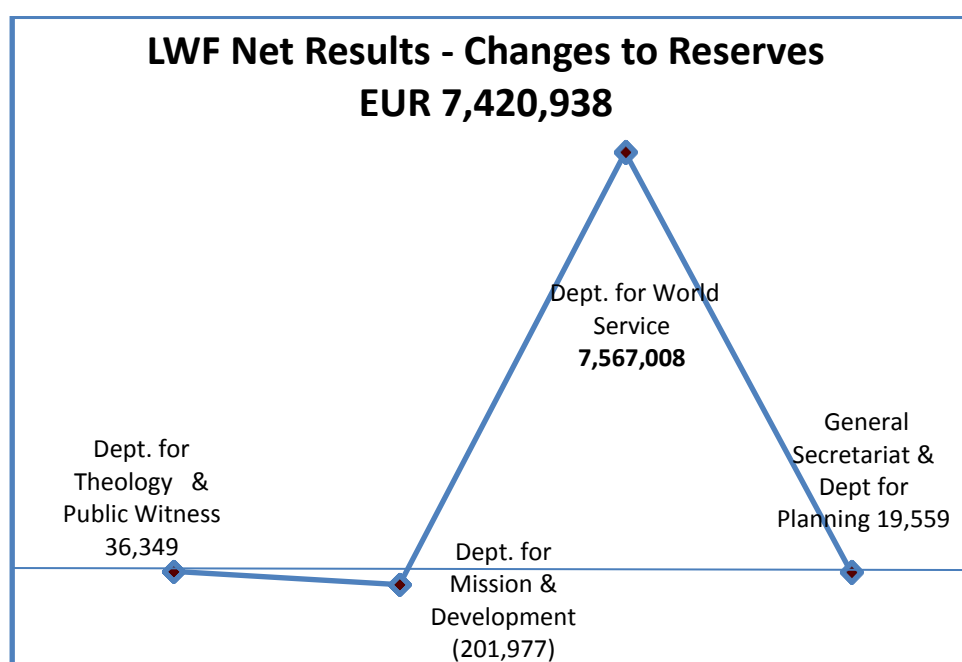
LWF Net Results - Changes to Reserves
EUR 7,420,938

Dept. for World Service
**7,567,008**

Dept. for Theology & Public Witness
36,349

Dept. for Mission & Development
(201,977)

General Secretariat & Dept for Planning 19,559